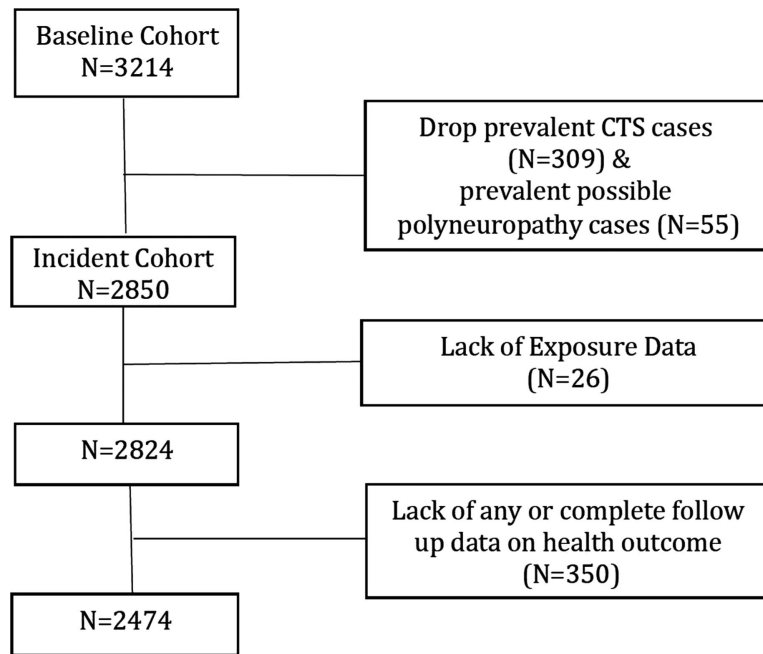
Baseline Cohort
N=3214

Drop prevalent CTS cases (N=309) & prevalent possible polyneuropathy cases (N=55)

Incident Cohort
N=2850

Lack of Exposure Data (N=26)

N=2824

Lack of any or complete follow up data on health outcome (N=350)

N=2474